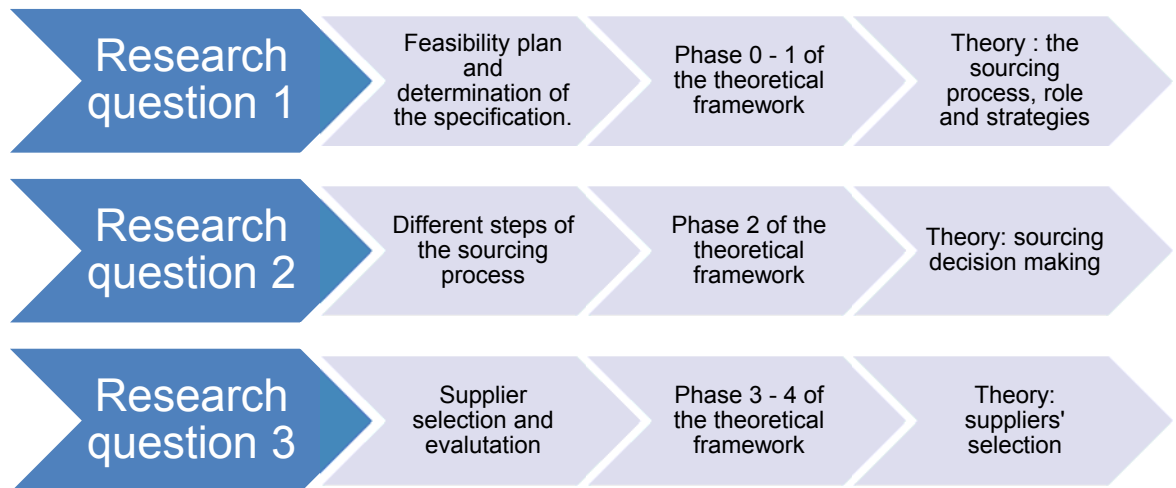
Research question 1

Feasibility plan and determination of the specification.

Phase 0 - 1 of the theoretical framework

Theory : the sourcing process, role and strategies

Research question 2

Different steps of the sourcing process

Phase 2 of the theoretical framework

Theory: sourcing decision making

Research question 3

Supplier selection and evalutation

Phase 3 - 4 of the theoretical framework

Theory: suppliers' selection